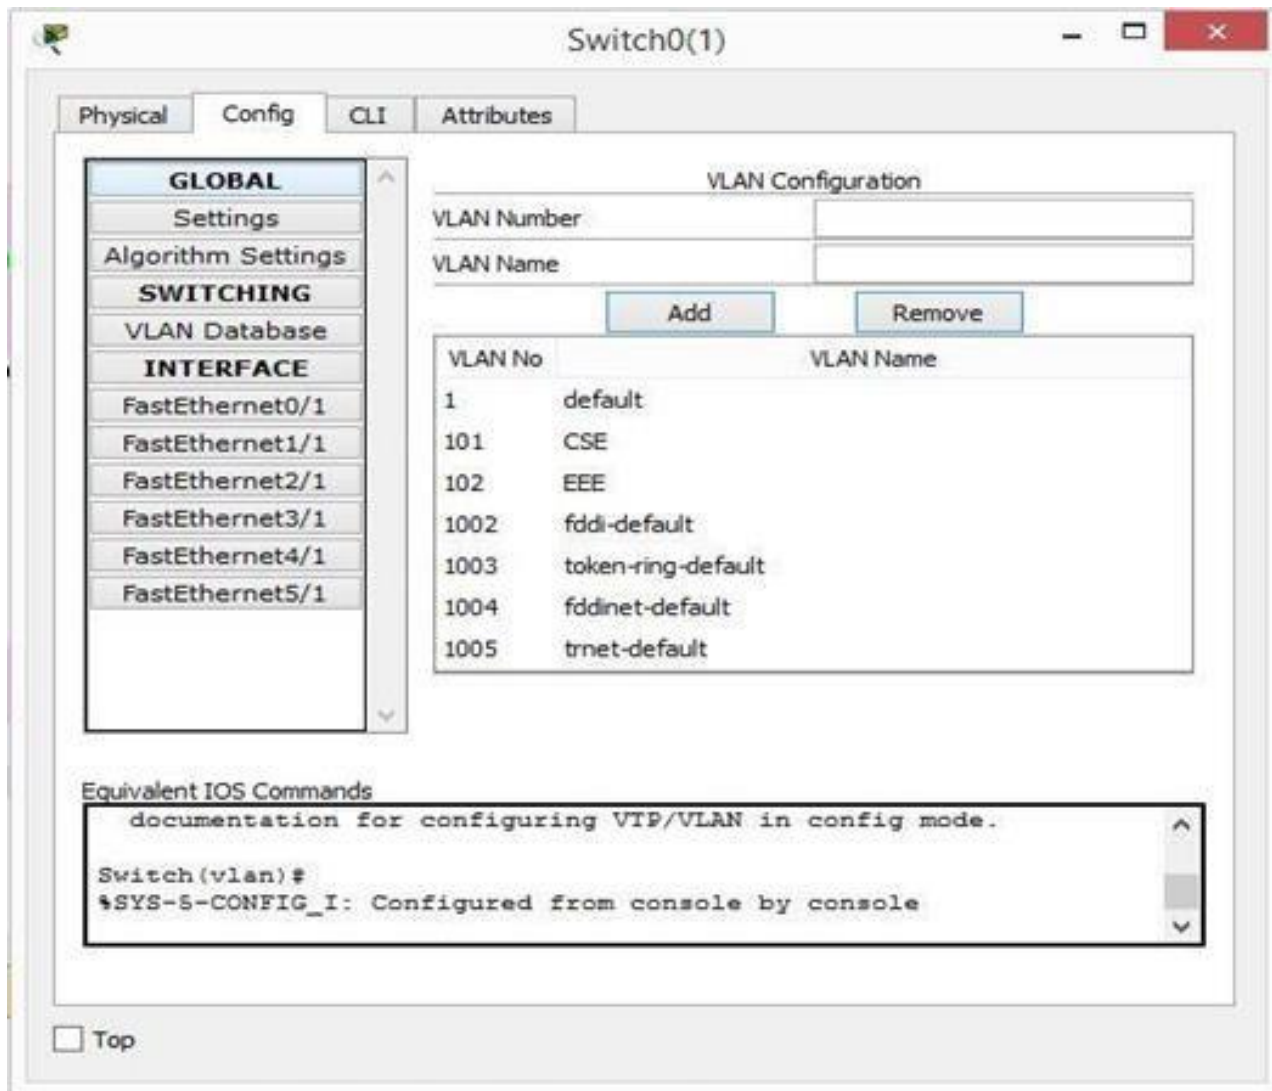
Switch0(1)

Physical Config CLI Attributes

GLOBAL
Settings
Algorithm Settings
SWITCHING
VLAN Database
INTERFACE
FastEthernet0/1
FastEthernet1/1
FastEthernet2/1
FastEthernet3/1
FastEthernet4/1
FastEthernet5/1

VLAN Configuration

VLAN Number
VLAN Name

Add Remove

| VLAN No | VLAN Name |
|---|---|
| 1 | default |
| 101 | CSE |
| 102 | EEE |
| 1002 | fddi-default |
| 1003 | token-ring-default |
| 1004 | fddinet-default |
| 1005 | trnet-default |

Equivalent IOS Commands

documentation for configuring VTP/VLAN in config mode.

Switch(vlan)#
%SYS-5-CONFIG_I: Configured from console by console

Top